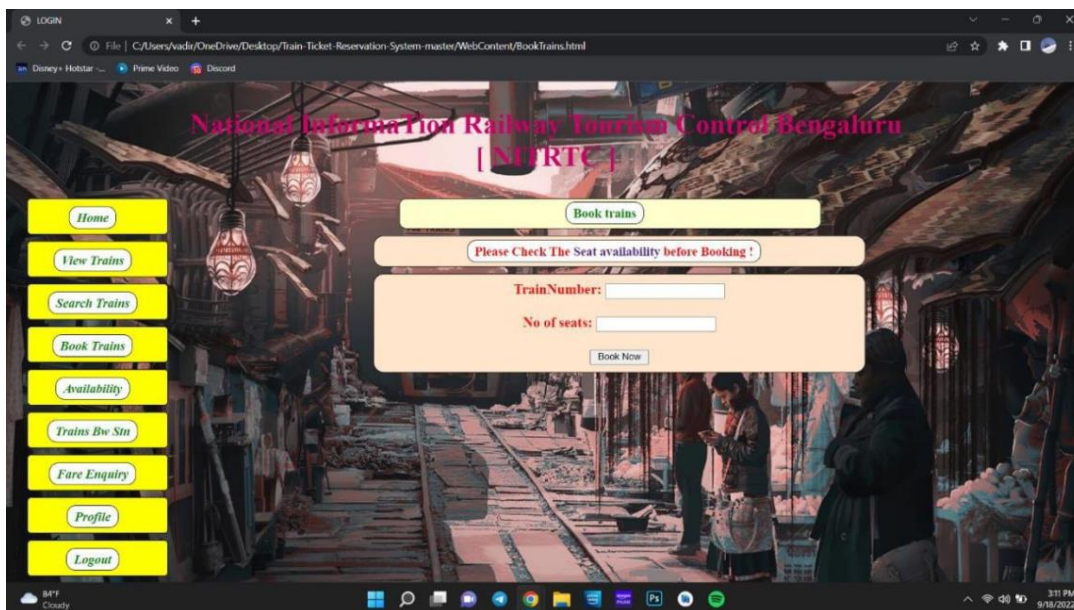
LOGIN

File | C:/Users/vadir/OneDrive/Desktop/Train-Ticket-Reservation-System-master/WebContent/BookTrains.html

Disney+ Hotstar - ... Prime Video Discord

National InformaTion Railway Tourism Control Bengaluru [ NITRTC ]

Home

View Trains

Search Trains

Book Trains

Availability

Trains Bw Stn

Fare Enquiry

Profile

Logout

Book trains

Please Check The Seat availability before Booking !

TrainNumber:

No of seats:

Book Now

84°F
Cloudy

3:11 PM
9/18/2022